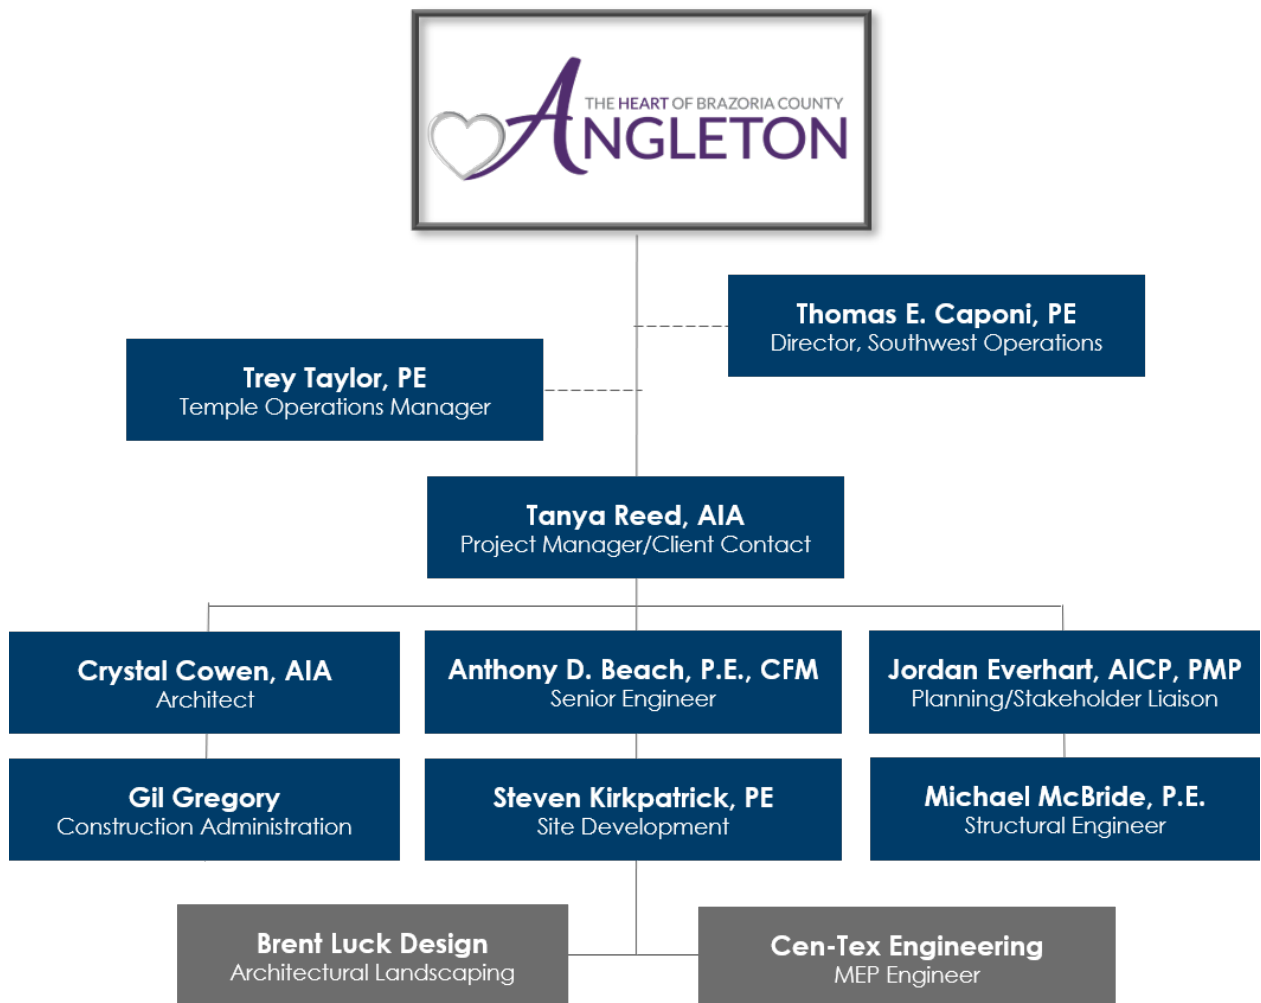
THE HEART OF BRAZORIA COUNTY
ANGLETON

Thomas E. Caponi, PE
Director, Southwest Operations

Trey Taylor, PE
Temple Operations Manager

Tanya Reed, AIA
Project Manager/Client Contact

Crystal Cowen, AIA
Architect

Anthony D. Beach, P.E., CFM
Senior Engineer

Jordan Everhart, AICP, PMP
Planning/Stakeholder Liaison

Gil Gregory
Construction Administration

Steven Kirkpatrick, PE
Site Development

Michael McBride, P.E.
Structural Engineer

Brent Luck Design
Architectural Landscaping

Cen-Tex Engineering
MEP Engineer